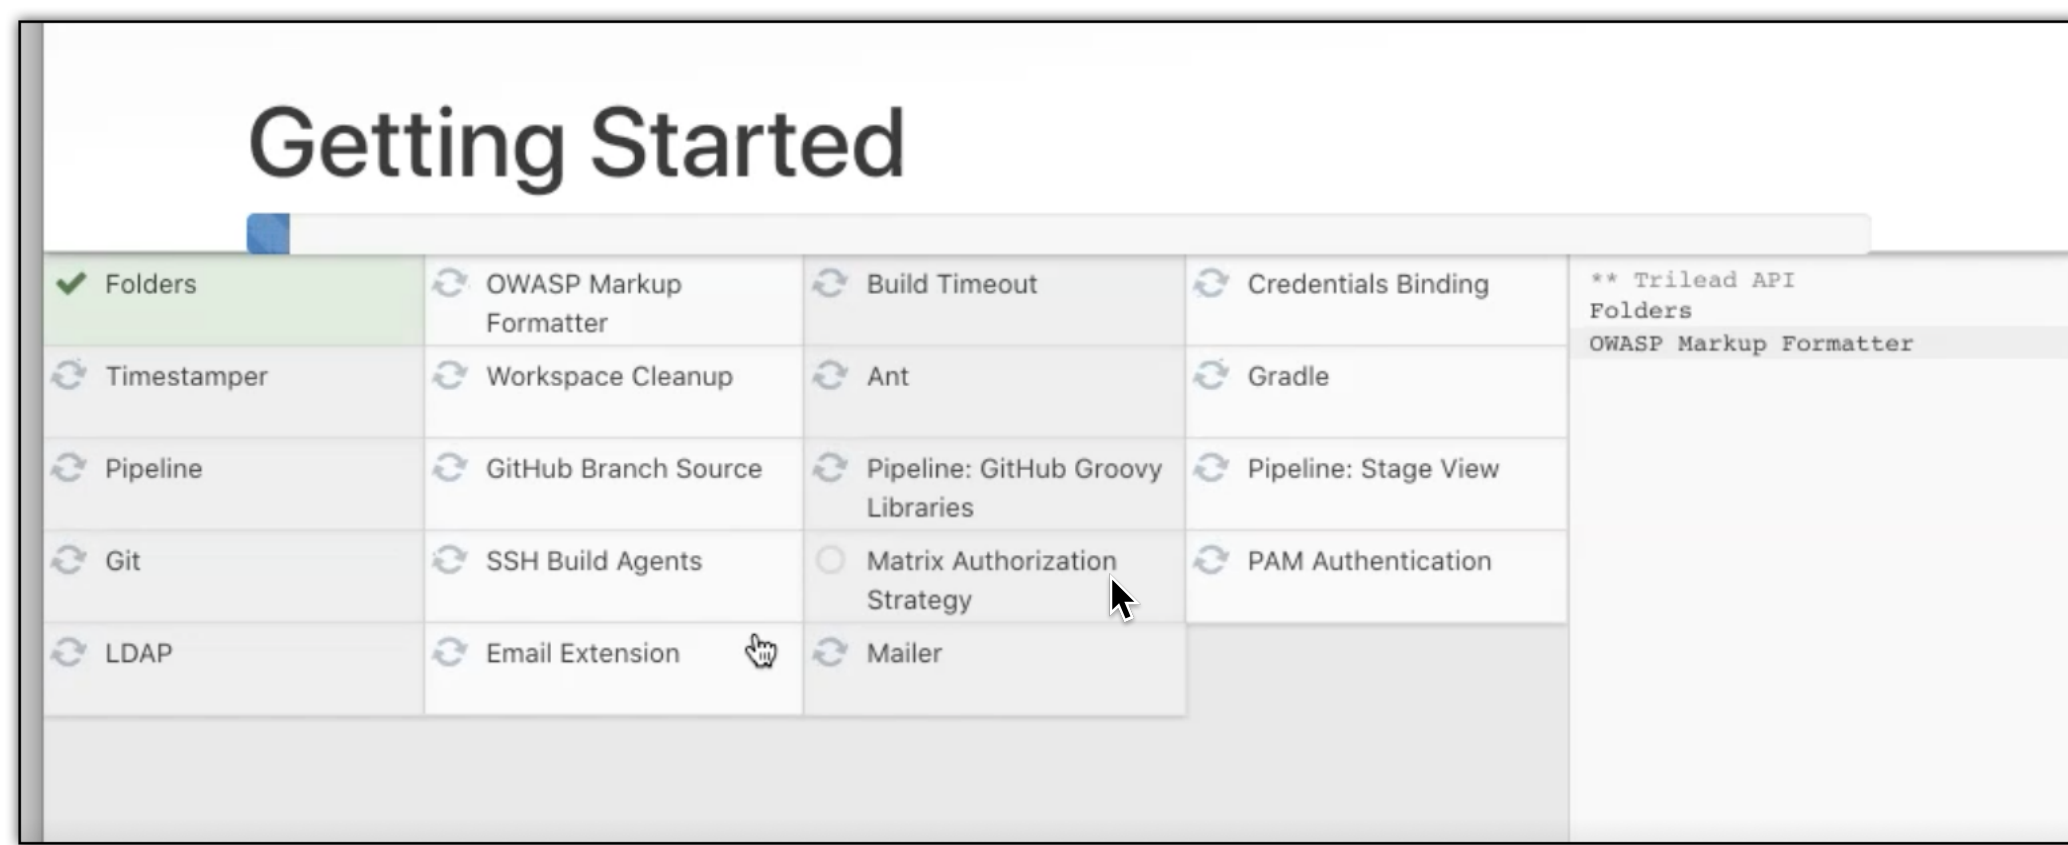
Getting Started

| | | | |
|---|---|---|---|
| Folders | OWASP Markup Formatter | Build Timeout | Credentials Binding |
| Timestamper | Workspace Cleanup | Ant | Gradle |
| Pipeline | GitHub Branch Source | Pipeline: GitHub Groovy Libraries | Pipeline: Stage View |
| Git | SSH Build Agents | Matrix Authorization Strategy | PAM Authentication |
| LDAP | Email Extension | Mailer | |

** Trilead API
Folders
OWASP Markup Formatter